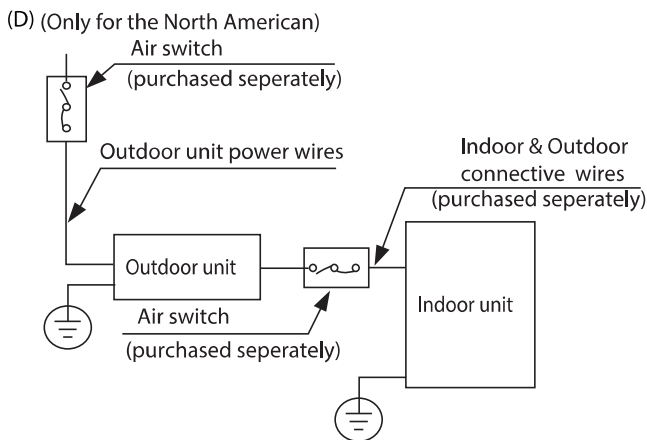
(D) (Only for the North American)

Air switch
(purchased seperately)

Outdoor unit power wires

Indoor & Outdoor
connective wires
(purchased seperately)

Outdoor unit

Indoor unit

Air switch
(purchased seperately)